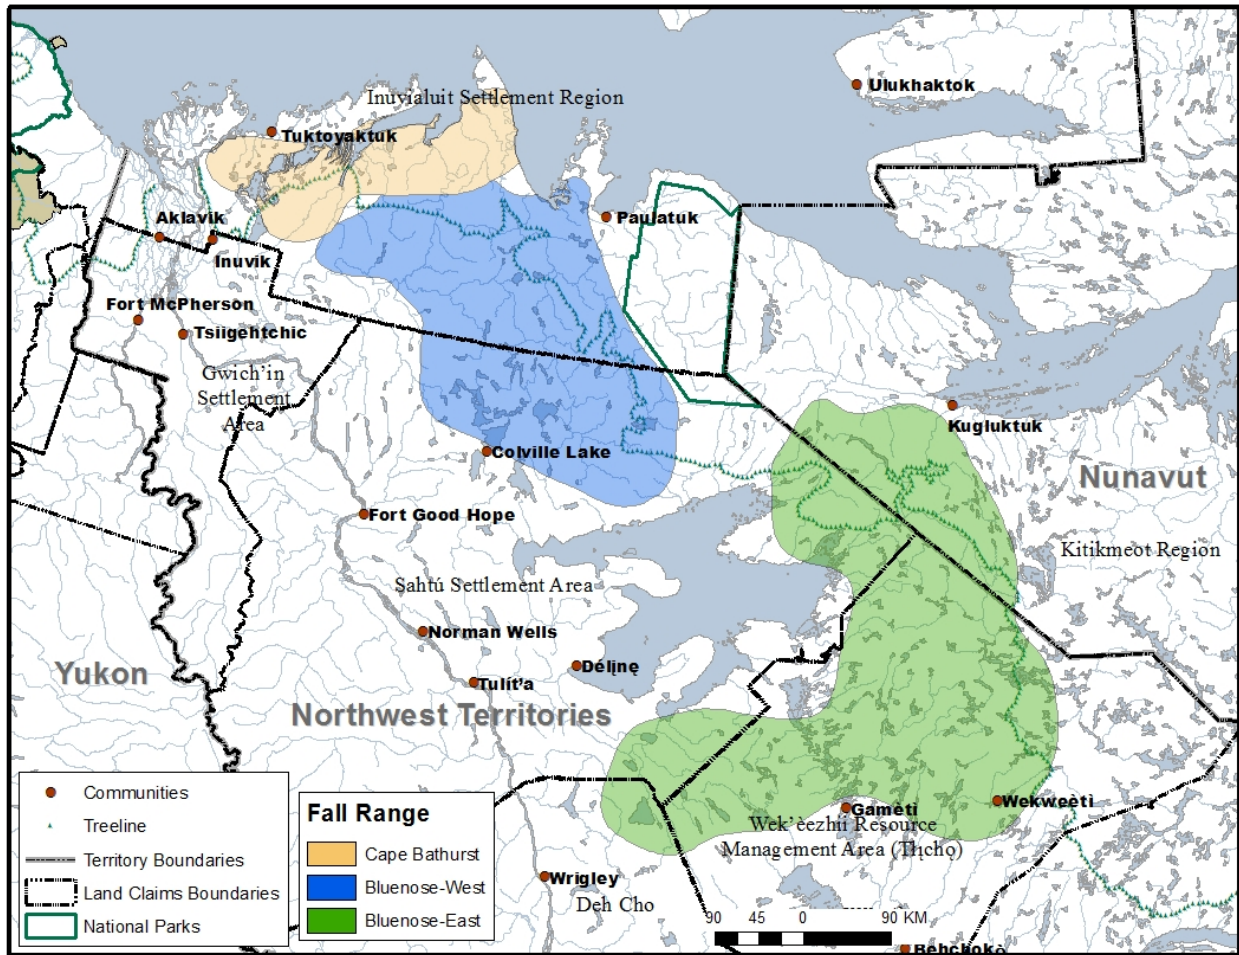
Inuvialuit Settlement Region
Ulukhaktok
Tuktoyaktuk
Aklavik
Paulatuk
Inuvik
Fort McPherson
Tsiigehtchic
Gwich'in Settlement Area
Kugluktuk
Colville Lake
Nunavut
Fort Good Hope
Kitikmeot Region
Sahtú Settlement Area
Norman Wells
Yukon
Délı̨nę
Tulít'a
Northwest Territories
Communities
Treeline
Territory Boundaries
Land Claims Boundaries
National Parks
Fall Range
Cape Bathurst
Bluenose-West
Bluenose-East
Gamètì
Wekweètì
Wek'èezhìi Resource Management Area (Tłı̨chǫ)
Wrigley
Deh Cho
90 45 0 90 KM
Behchokǫ̀